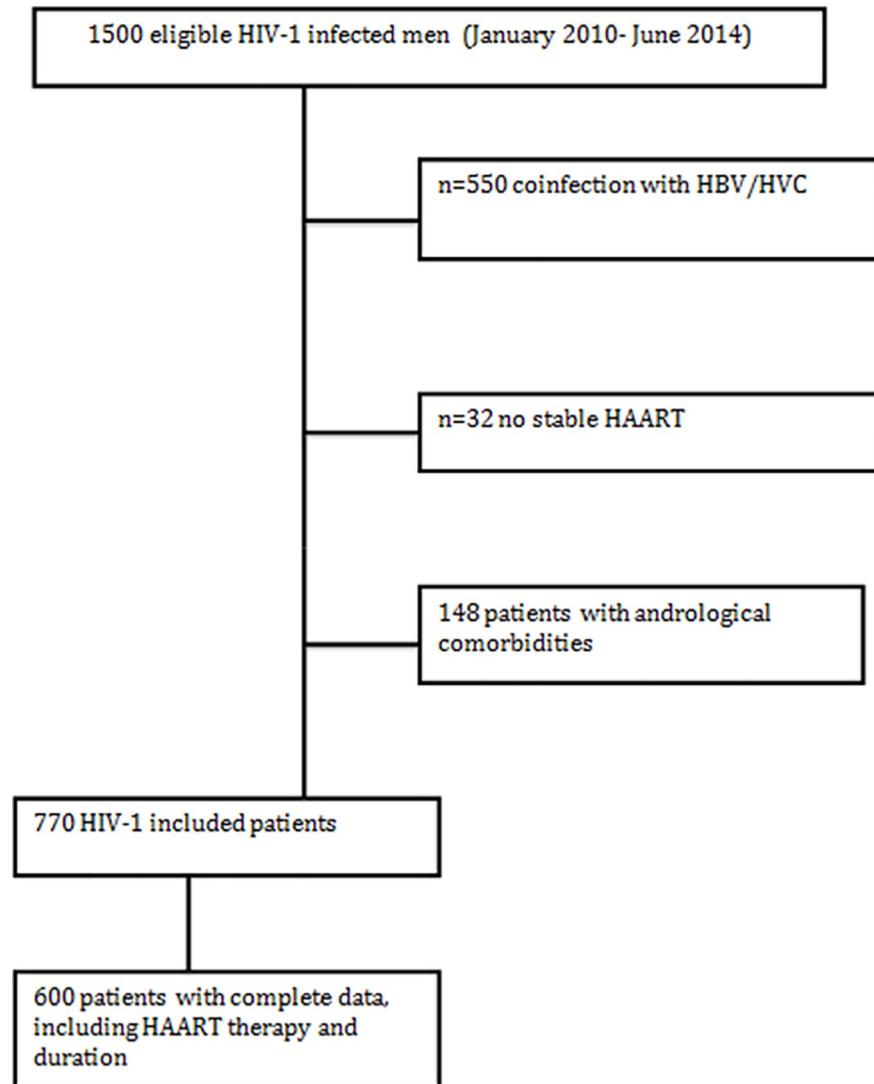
1500 eligible HIV-1 infected men (January 2010- June 2014)

n=550 coinfection with HBV/HVC

n=32 no stable HAART

148 patients with andrological comorbidities

770 HIV-1 included patients

600 patients with complete data, including HAART therapy and duration